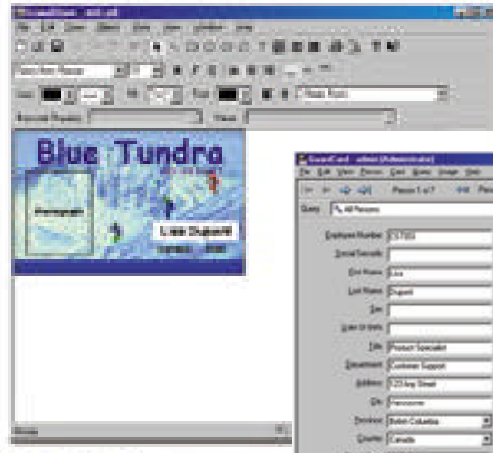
Blue Tundra

Photograph

Lisa Dupont

Person 1 of 7

All Persons

Employee Number

First Name

Lisa

Last Name

Dupont

Title

Product Specialist

Department

Customer Support

Address

123 Any Street

City

Province

British Columbia

Country

Canada

Ready